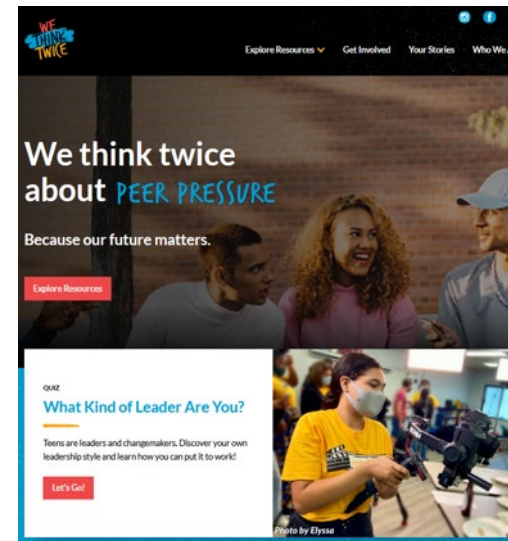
WE THINK TWICE

Explore Resources Get Involved Your Stories Who We...

We think twice about PEER PRESSURE

Because our future matters.

Explore Resources

QUIZ

What Kind of Leader Are You?

Teens are leaders and changemakers. Discover your own leadership style and learn how you can put it to work!

Let's Go!

Photo by Elyssa